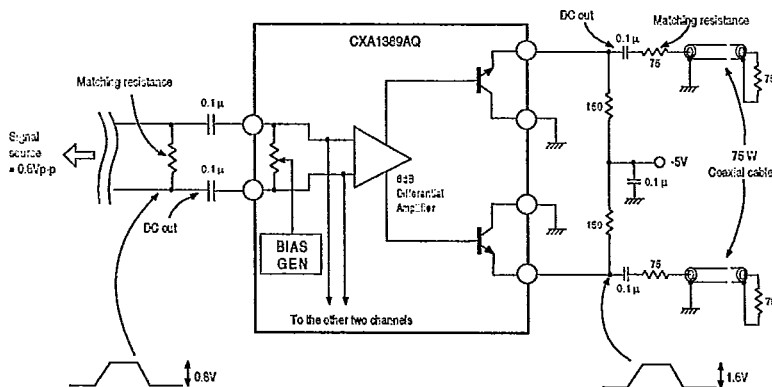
CXA1389AQ

DC out

Matching resistance

0.1 μ

75

75

Matching resistance

0.1 μ

0.1 μ

Signal source = 0.6Vp-p

DC out

6dB Differential Amplifier

BIAS GEN

150

150

-5V

0.1 μ

75 W Coaxial cable

0.1 μ

75

75

To the other two channels

0.6V

1.6V